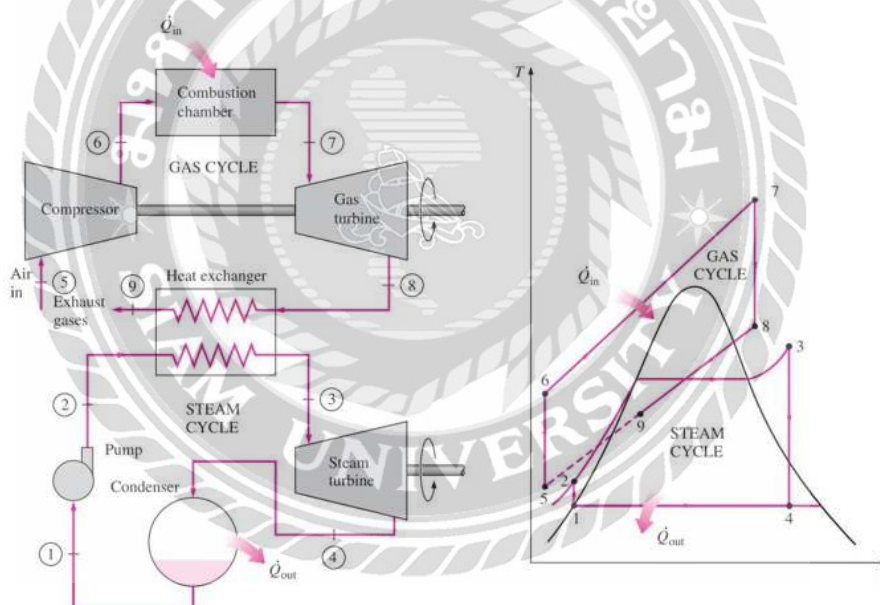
$\dot{Q}_{in}$

Combustion chamber

6

7

GAS CYCLE

Compressor

Gas turbine

Air in

5

Heat exchanger

9

8

Exhaust gases

2

STEAM CYCLE

3

Pump

Condenser

Steam turbine

1

4

$\dot{Q}_{out}$

T

7

GAS CYCLE

$\dot{Q}_{in}$

8

3

6

9

STEAM CYCLE

2

5

1

4

$\dot{Q}_{out}$